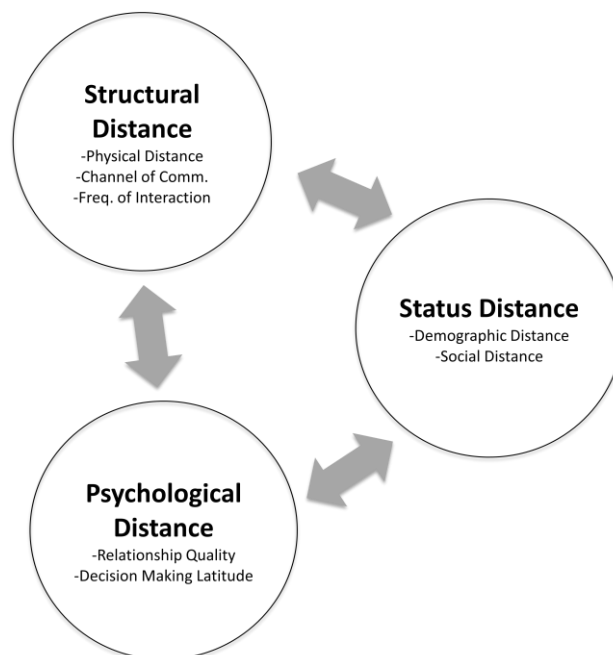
**Structural Distance**
-Physical Distance
-Channel of Comm.
-Freq. of Interaction

**Status Distance**
-Demographic Distance
-Social Distance

**Psychological Distance**
-Relationship Quality
-Decision Making Latitude